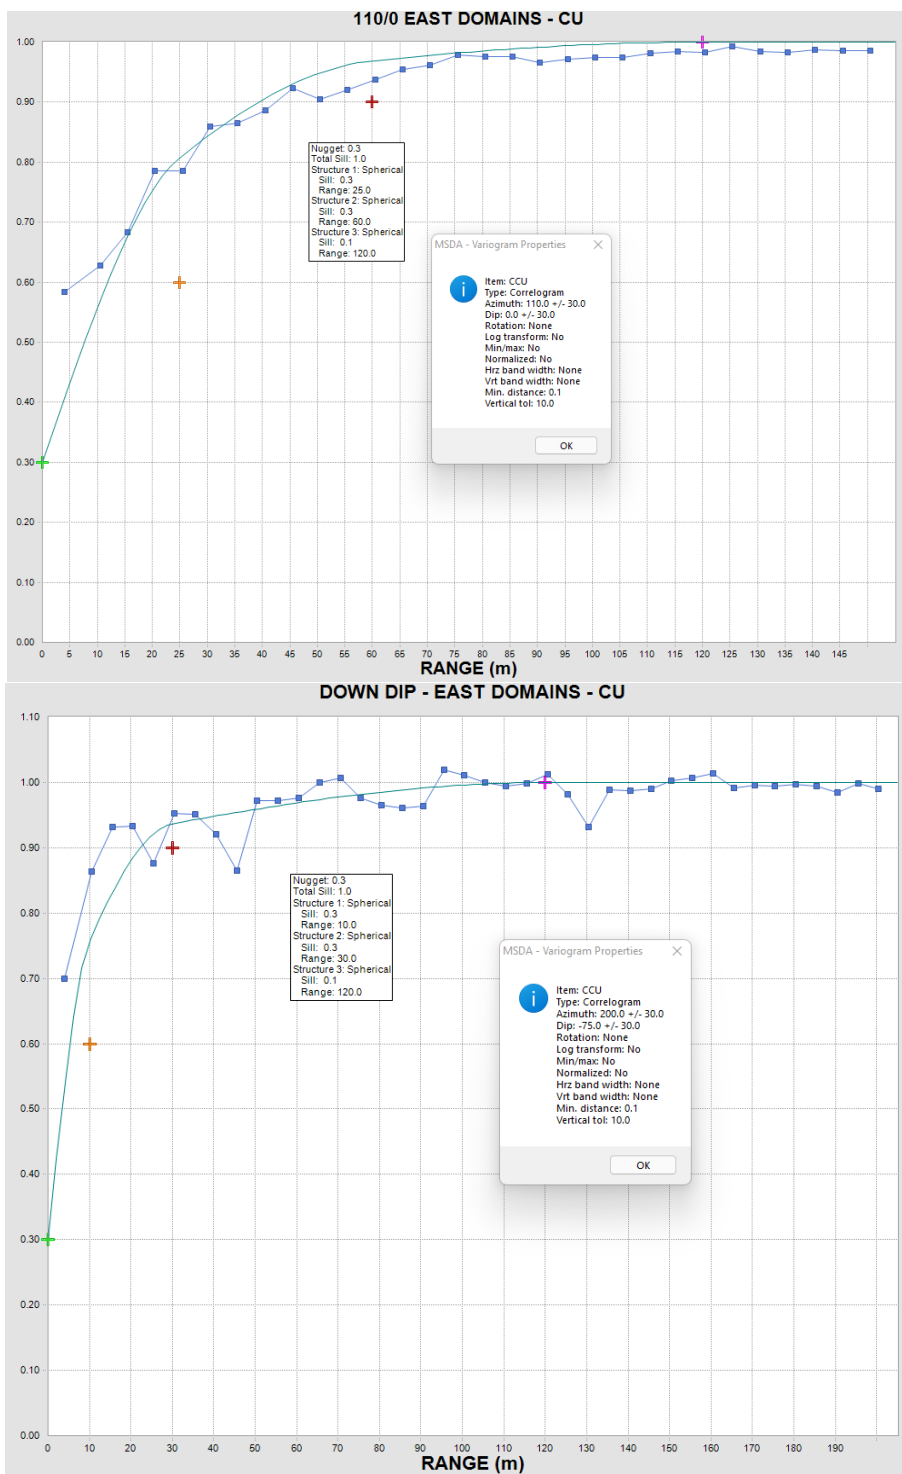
110/0 EAST DOMAINS - CU

1.00
0.90
0.80
0.70
0.60
0.50
0.40
0.30
0.20
0.10
0.00

0 5 10 15 20 25 30 35 40 45 50 55 60 65 70 75 80 85 90 95 100 105 110 115 120 125 130 135 140 145

RANGE (m)

Nugget: 0.3
Total Sill: 1.0
Structure 1: Spherical
Sill: 0.3
Range: 25.0
Structure 2: Spherical
Sill: 0.3
Range: 60.0
Structure 3: Spherical
Sill: 0.1
Range: 120.0

MSDA - Variogram Properties

Item: CCU
Type: Correlogram
Azimuth: 110.0 +/- 30.0
Dip: 0.0 +/- 30.0
Rotation: None
Log transform: No
Min/max: No
Normalized: No
Hrz band width: None
Vrt band width: None
Min. distance: 0.1
Vertical tol: 10.0

OK

DOWN DIP - EAST DOMAINS - CU

1.10
1.00
0.90
0.80
0.70
0.60
0.50
0.40
0.30
0.20
0.10
0.00

0 10 20 30 40 50 60 70 80 90 100 110 120 130 140 150 160 170 180 190

RANGE (m)

Nugget: 0.3
Total Sill: 1.0
Structure 1: Spherical
Sill: 0.3
Range: 10.0
Structure 2: Spherical
Sill: 0.3
Range: 30.0
Structure 3: Spherical
Sill: 0.1
Range: 120.0

MSDA - Variogram Properties

Item: CCU
Type: Correlogram
Azimuth: 200.0 +/- 30.0
Dip: -75.0 +/- 30.0
Rotation: None
Log transform: No
Min/max: No
Normalized: No
Hrz band width: None
Vrt band width: None
Min. distance: 0.1
Vertical tol: 10.0

OK